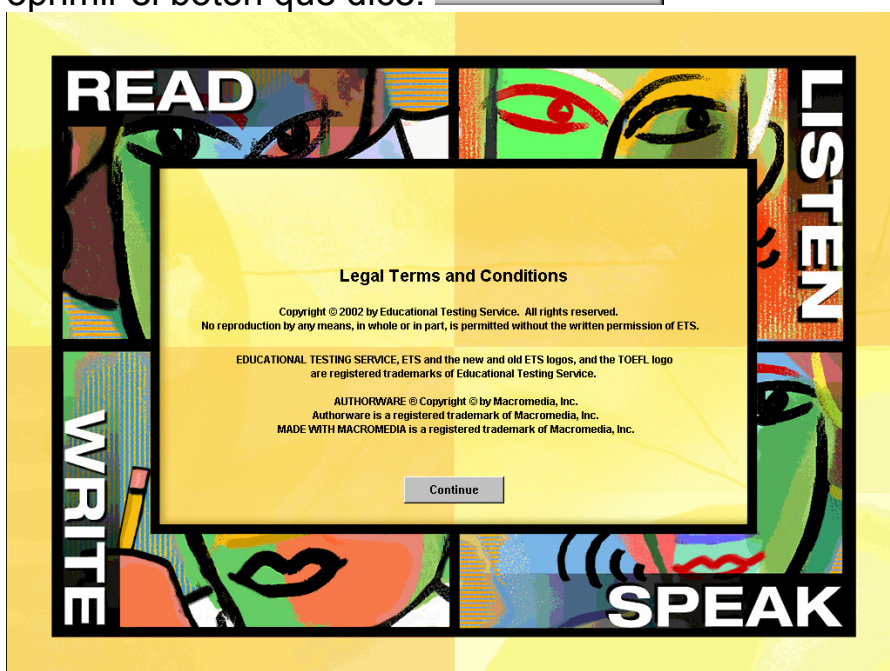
oprimir el botón que dice: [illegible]

READ

LISTEN

WRITE

SPEAK

Legal Terms and Conditions

Copyright © 2002 by Educational Testing Service. All rights reserved.
No reproduction by any means, in whole or in part, is permitted without the written permission of ETS.

EDUCATIONAL TESTING SERVICE, ETS and the new and old ETS logos, and the TOEFL logo are registered trademarks of Educational Testing Service.

AUTHORWARE ® Copyright © by Macromedia, Inc.
Authorware is a registered trademark of Macromedia, Inc.
MADE WITH MACROMEDIA is a registered trademark of Macromedia, Inc.

Continue